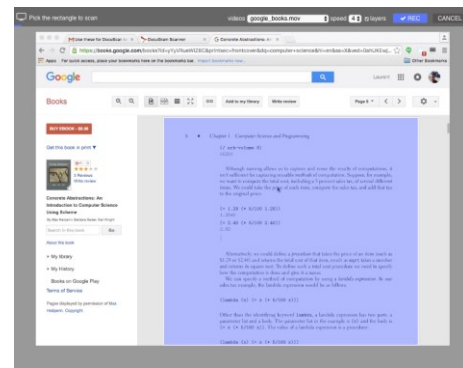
Pick the rectangle to scan

videos google_books.mov speed 4 layers REC CANCEL

https://books.google.com/books?id=

Apps For quick access, place your bookmarks here on the bookmarks bar. Import bookmarks now...

Other Bookmarks

Google

Books

Add to my library Write review Page 6

BUY EBOOK - $5.36

Get this book in print

Concrete Abstractions: An Introduction to Computer Science Using Scheme

Go

About this book

My library

My History

Books on Google Play

Terms of Service

Pages displayed by permission of Max Hailperin. Copyright.

6 Chapter 1 Computer Science and Programming

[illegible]

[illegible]

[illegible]

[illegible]

(lambda (x) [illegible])

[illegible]

(lambda (x) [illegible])